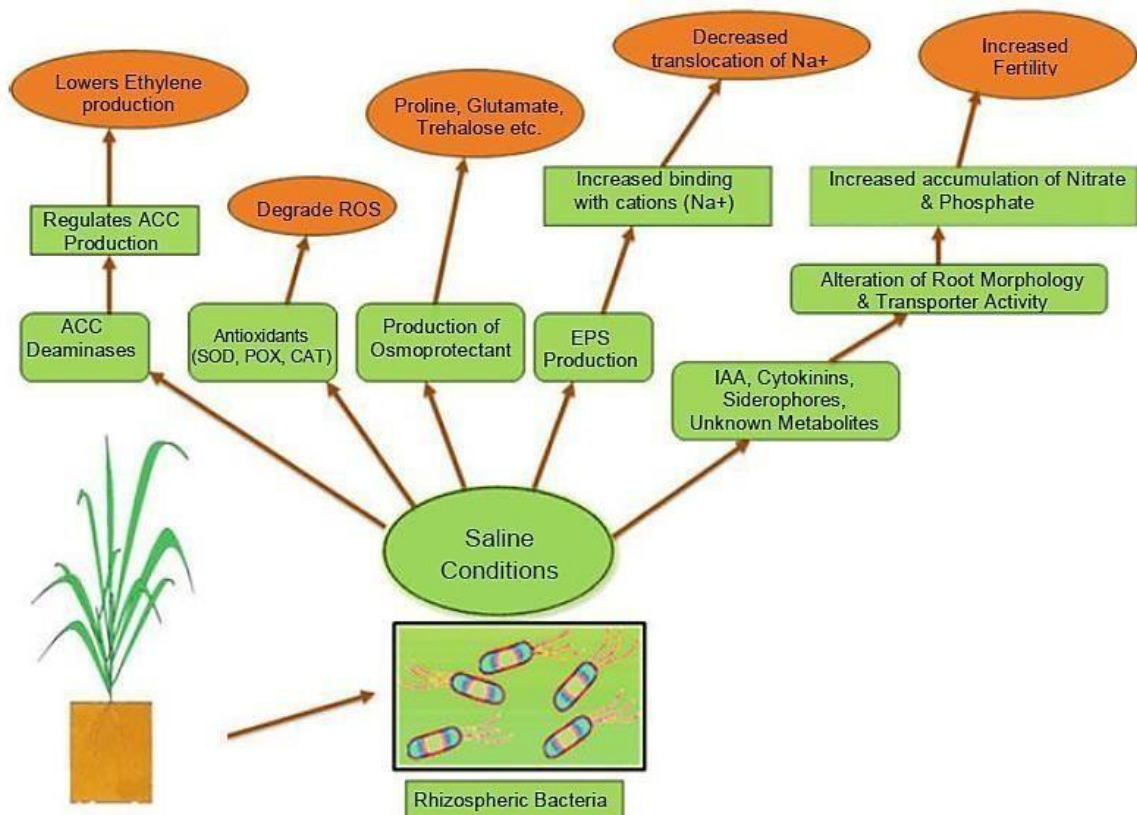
Lowers Ethylene production

Regulates ACC Production

ACC Deaminases

Degrade ROS

Antioxidants (SOD, POX, CAT)

Proline, Glutamate, Trehalose etc.

Production of Osmoprotectant

Decreased translocation of Na+

Increased binding with cations (Na+)

EPS Production

Increased Fertility

Increased accumulation of Nitrate & Phosphate

Alteration of Root Morphology & Transporter Activity

IAA, Cytokinins, Siderophores, Unknown Metabolites

Saline Conditions

Rhizospheric Bacteria